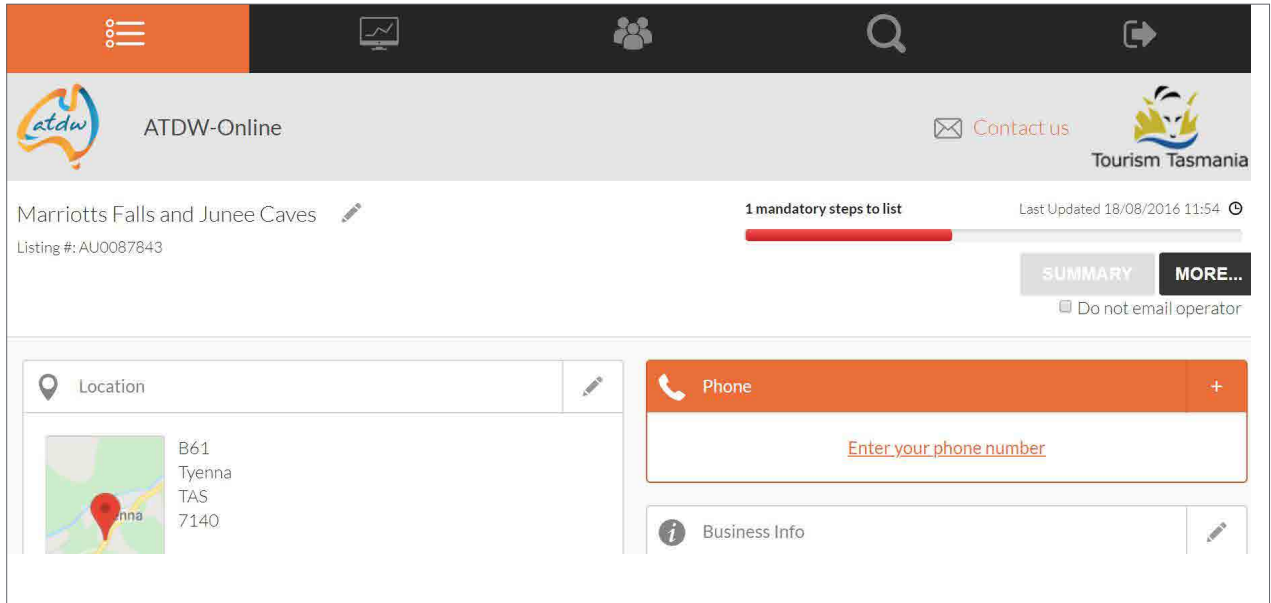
atdw

ATDW-Online

Contact us

Tourism Tasmania

Marriotts Falls and Junee Caves

Listing #: AU0087843

1 mandatory steps to list

Last Updated 18/08/2016 11:54

SUMMARY

MORE...

Do not email operator

Location

B61
Tyenna
TAS
7140

nna

Phone

+

Enter your phone number

Business Info